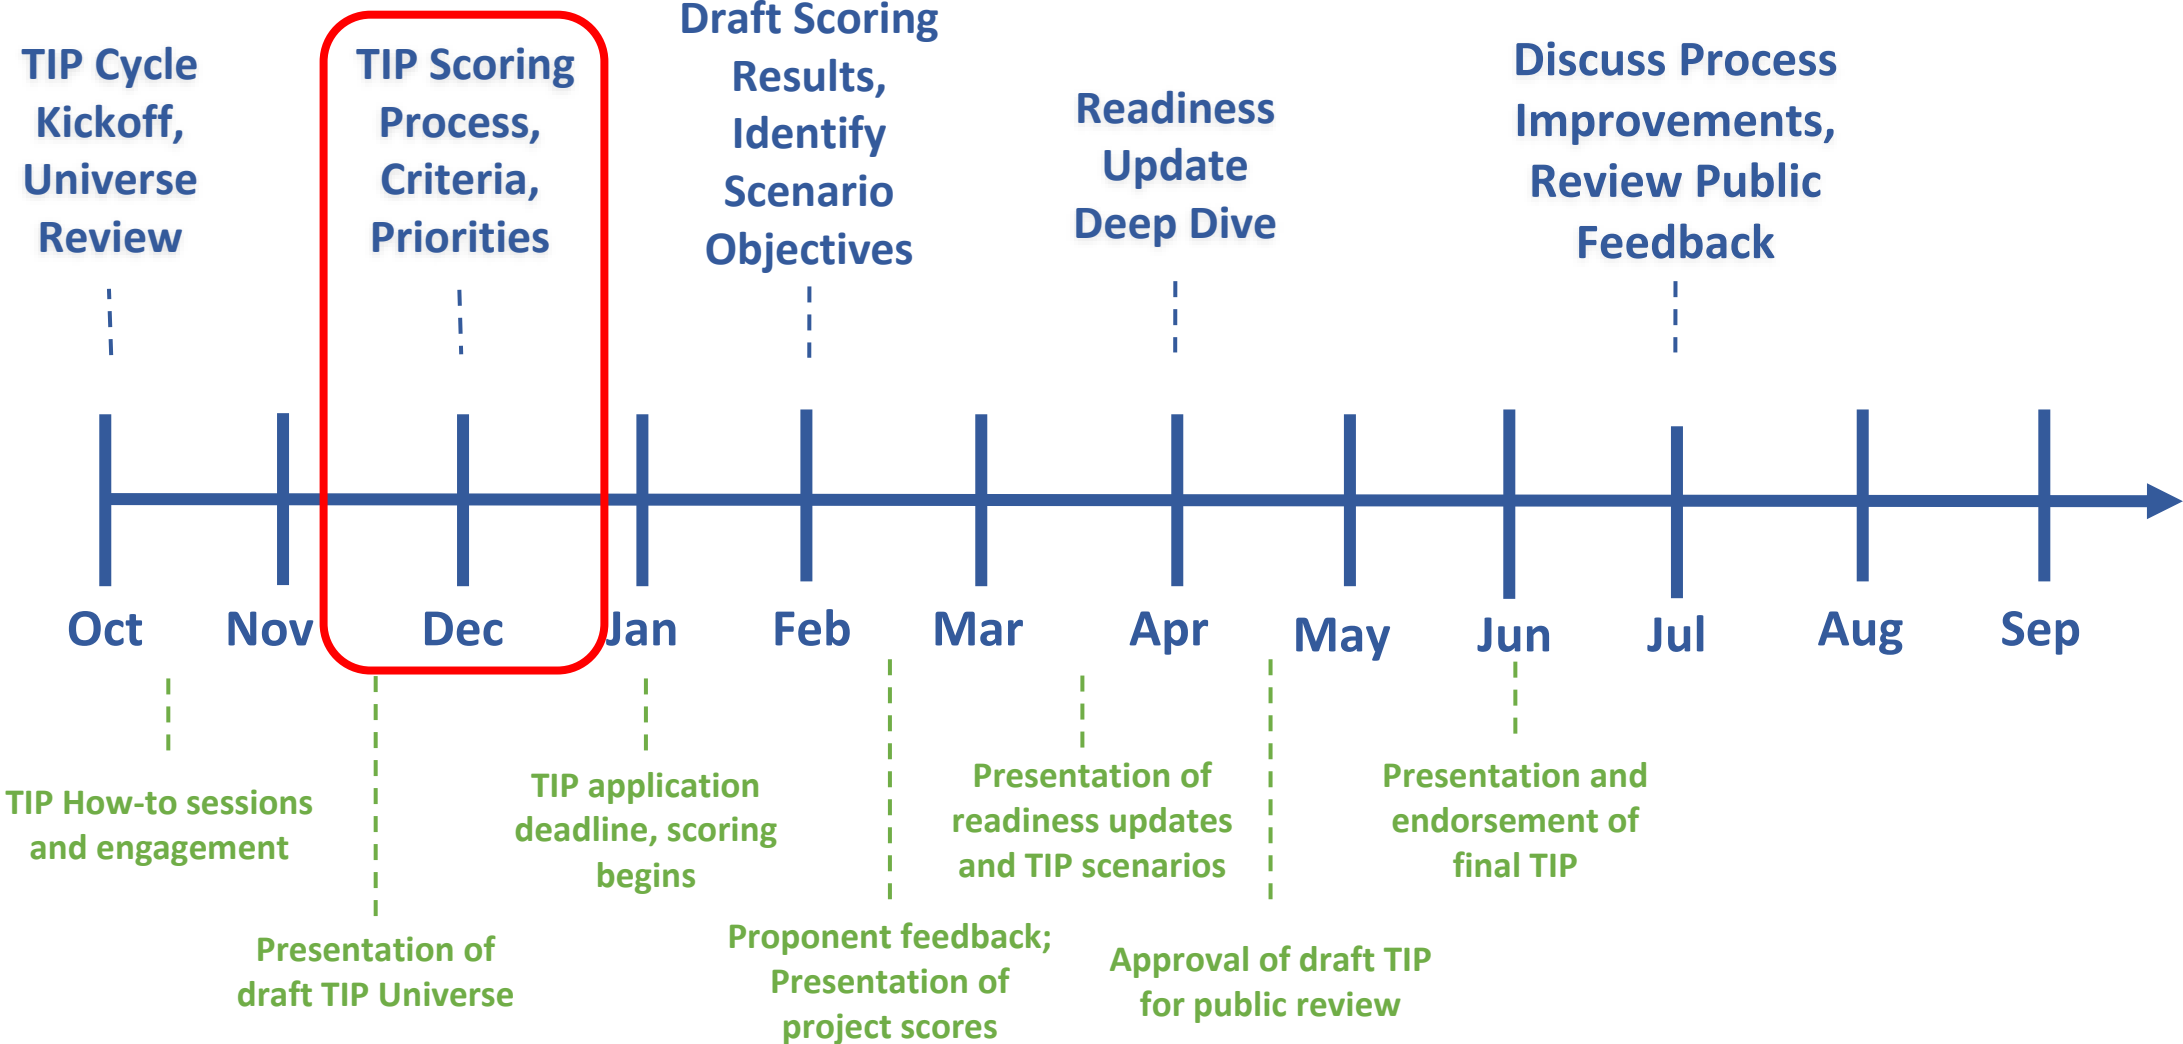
TIP Cycle Kickoff, Universe Review

TIP Scoring Process, Criteria, Priorities

Draft Scoring Results, Identify Scenario Objectives

Readiness Update Deep Dive

Discuss Process Improvements, Review Public Feedback

Oct Nov Dec Jan Feb Mar Apr May Jun Jul Aug Sep

TIP How-to sessions and engagement

Presentation of draft TIP Universe

TIP application deadline, scoring begins

Proponent feedback; Presentation of project scores

Presentation of readiness updates and TIP scenarios

Approval of draft TIP for public review

Presentation and endorsement of final TIP